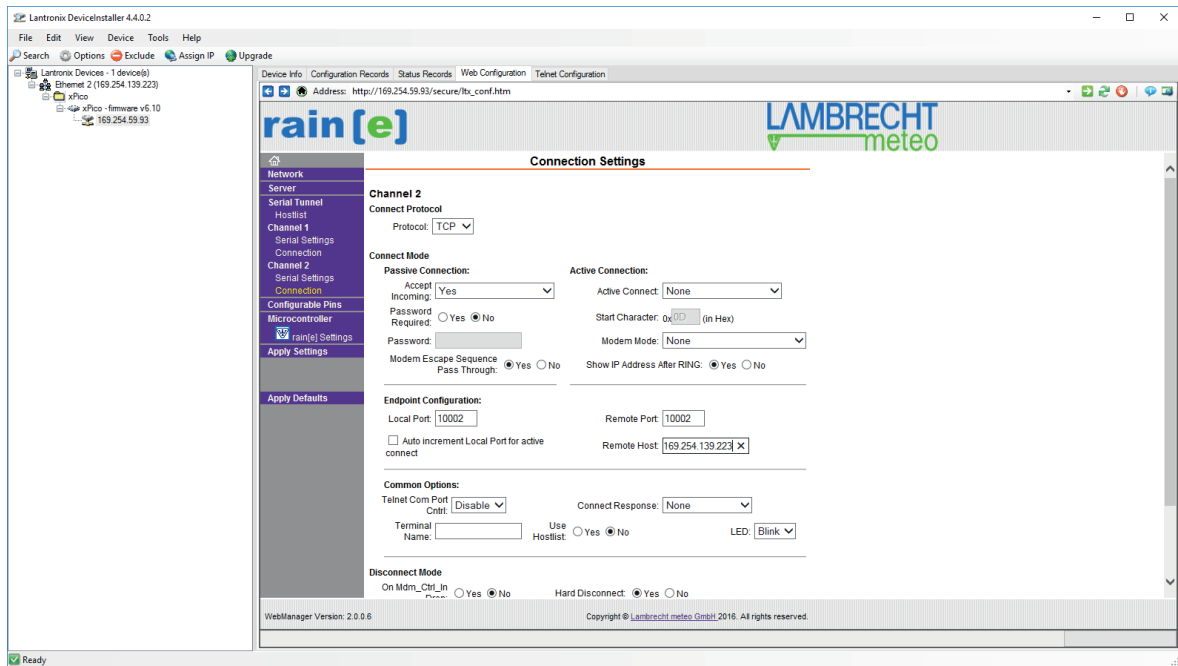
Lantronix DeviceInstaller 4.4.0.2

File Edit View Device Tools Help

Search Options Exclude Assign IP Upgrade

Lantronix Devices - 1 device(s)
Ethernet 2 (169.254.139.223)
xPico
xPico - firmware v6.10
169.254.59.93

Device Info | Configuration Records | Status Records | Web Configuration | Telnet Configuration

Address: http://169.254.59.93/secure/ltx_conf.htm

rain[e]

LAMBRECHT meteo

Network
Server
Serial Tunnel
Hostlist
Channel 1
Serial Settings
Connection
Channel 2
Serial Settings
Connection
Configurable Pins
Microcontroller
rain[e] Settings
Apply Settings

Apply Defaults

Connection Settings

Channel 2
Connect Protocol
Protocol: TCP

Connect Mode
Passive Connection:
Accept Incoming: Yes
Password Required: Yes No
Password:
Modem Escape Sequence Pass Through: Yes No

Active Connection:
Active Connect: None
Start Character: 0x 0D (in Hex)
Modem Mode: None
Show IP Address After RING: Yes No

Endpoint Configuration:
Local Port: 10002
Auto increment Local Port for active connect
Remote Port: 10002
Remote Host: 169.254.139.223

Common Options:
Telnet Com Port Cntrl: Disable
Connect Response: None
Terminal Name:
Use Hostlist: Yes No
LED: Blink

Disconnect Mode
On Mdm_Ctrl_In Drop: Yes No
Hard Disconnect: Yes No

WebManager Version: 2.0.0.6
Copyright © Lambrecht meteo GmbH 2016. All rights reserved.

Ready